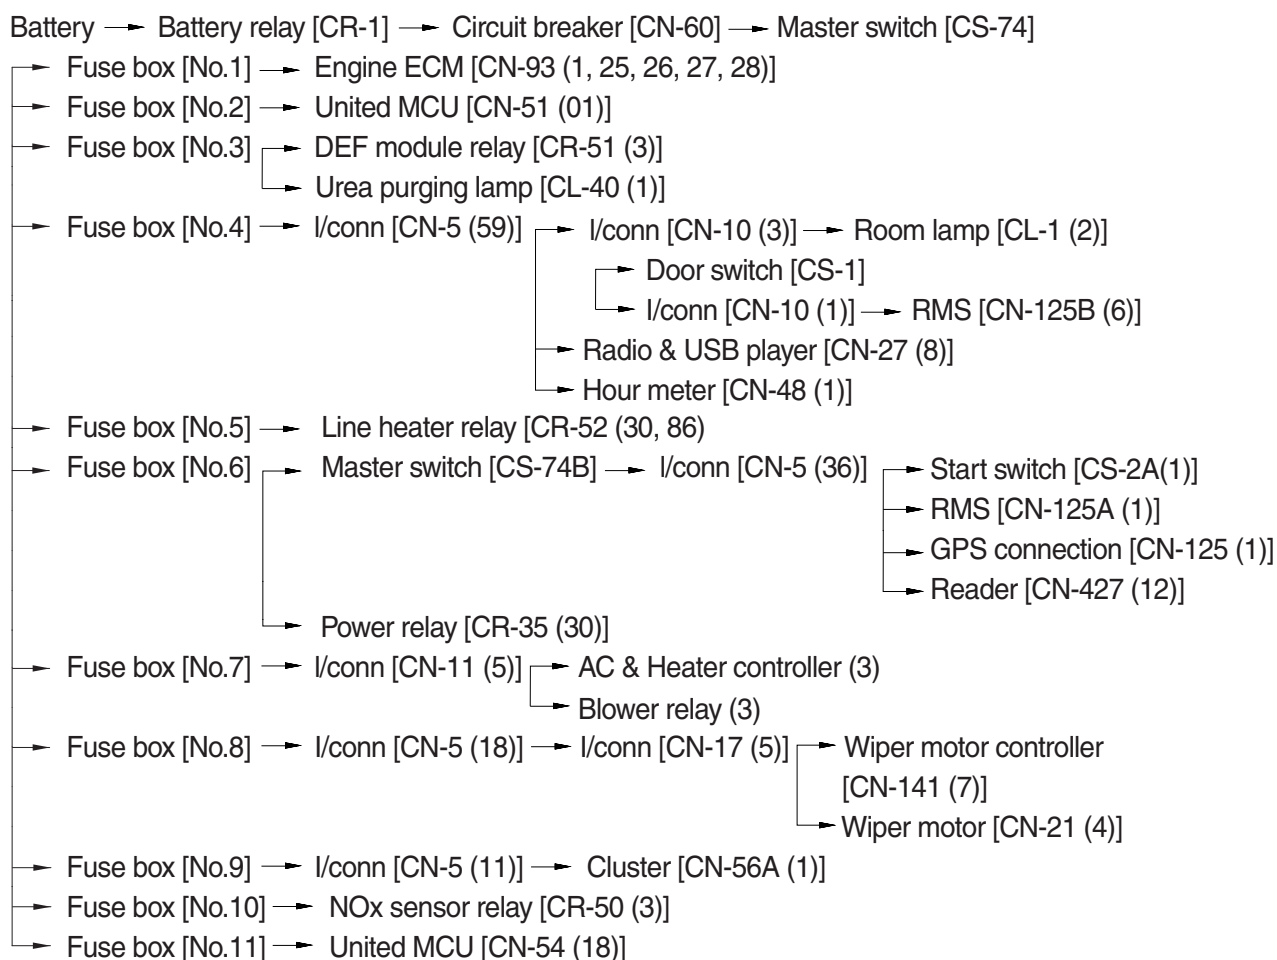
Battery → Battery relay [CR-1] → Circuit breaker [CN-60] → Master switch [CS-74]

→ Fuse box [No.1] → Engine ECM [CN-93 (1, 25, 26, 27, 28)]
→ Fuse box [No.2] → United MCU [CN-51 (01)]
→ Fuse box [No.3] → DEF module relay [CR-51 (3)]
→ Urea purging lamp [CL-40 (1)]
→ Fuse box [No.4] → I/conn [CN-5 (59)] → I/conn [CN-10 (3)] → Room lamp [CL-1 (2)]
→ Door switch [CS-1]
→ I/conn [CN-10 (1)] → RMS [CN-125B (6)]
→ Radio & USB player [CN-27 (8)]
→ Hour meter [CN-48 (1)]
→ Fuse box [No.5] → Line heater relay [CR-52 (30, 86)
→ Fuse box [No.6] → Master switch [CS-74B] → I/conn [CN-5 (36)] → Start switch [CS-2A(1)]
→ RMS [CN-125A (1)]
→ GPS connection [CN-125 (1)]
→ Reader [CN-427 (12)]
→ Power relay [CR-35 (30)]
→ Fuse box [No.7] → I/conn [CN-11 (5)] → AC & Heater controller (3)
→ Blower relay (3)
→ Fuse box [No.8] → I/conn [CN-5 (18)] → I/conn [CN-17 (5)] → Wiper motor controller [CN-141 (7)]
→ Wiper motor [CN-21 (4)]
→ Fuse box [No.9] → I/conn [CN-5 (11)] → Cluster [CN-56A (1)]
→ Fuse box [No.10] → NOx sensor relay [CR-50 (3)]
→ Fuse box [No.11] → United MCU [CN-54 (18)]